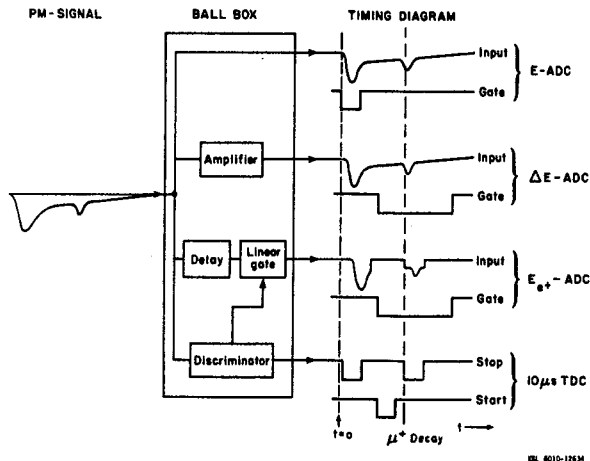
PM-SIGNAL

BALL BOX

TIMING DIAGRAM

Amplifier

Delay

Linear gate

Discriminator

Input

Gate

E-ADC

Input

Gate

$\Delta$E-ADC

Input

Gate

$E_{e^+}$-ADC

Stop

Start

10$\mu$s TDC

t=o

$\mu^+$ Decay

t

XBL 8010-12634